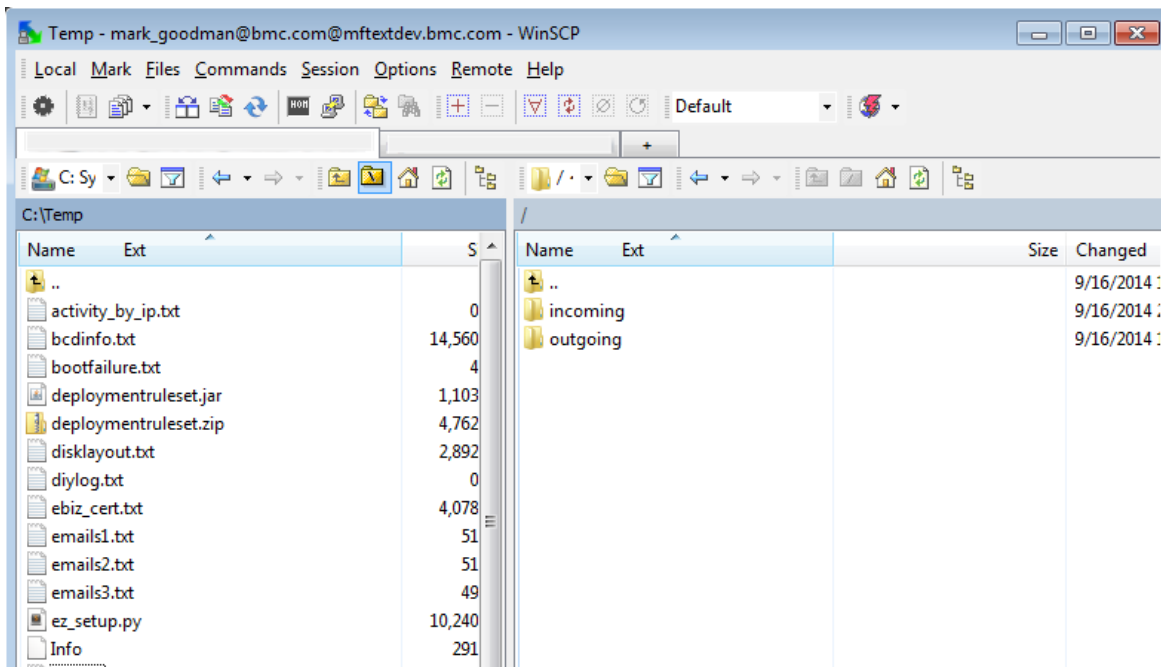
Temp - mark_goodman@bmc.com@mftextdev.bmc.com - WinSCP

Local Mark Files Commands Session Options Remote Help

Default

+

C: Sy

/ ·

C:\Temp

/

| Name | Ext | S |
|---|---|---|
| .. | | |
| activity_by_ip.txt | | 0 |
| bcdinfo.txt | | 14,560 |
| bootfailure.txt | | 4 |
| deploymentruleset.jar | | 1,103 |
| deploymentruleset.zip | | 4,762 |
| disklayout.txt | | 2,892 |
| diylog.txt | | 0 |
| ebiz_cert.txt | | 4,078 |
| emails1.txt | | 51 |
| emails2.txt | | 51 |
| emails3.txt | | 49 |
| ez_setup.py | | 10,240 |
| Info | | 291 |

| Name | Ext | Size | Changed |
|---|---|---|---|
| .. | | | 9/16/2014 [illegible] |
| incoming | | | 9/16/2014 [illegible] |
| outgoing | | | 9/16/2014 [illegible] |